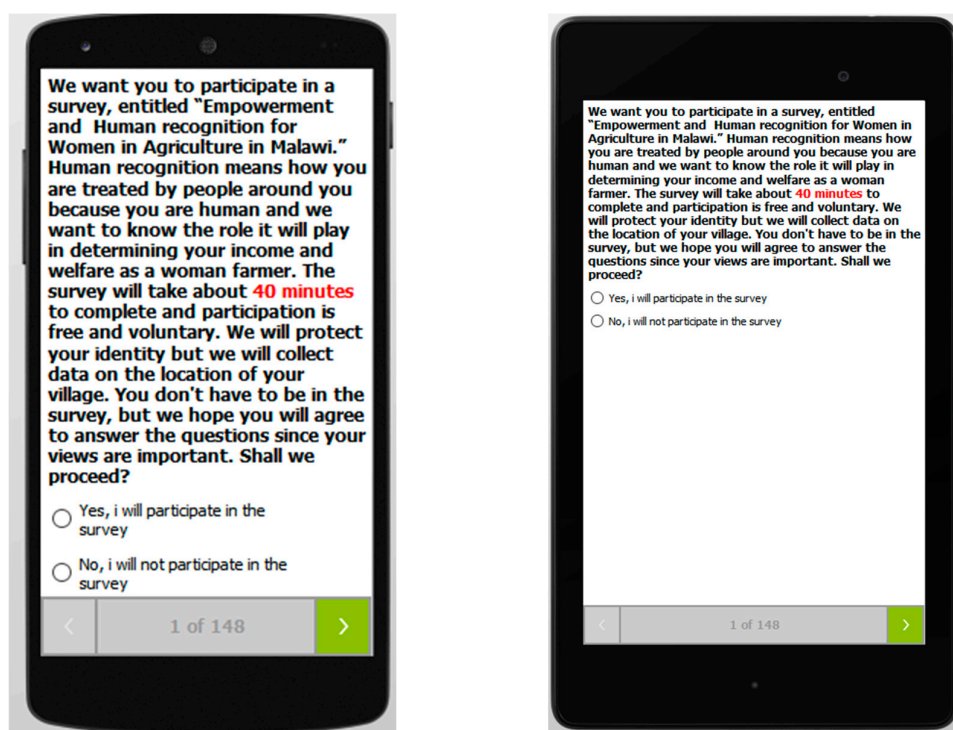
We want you to participate in a survey, entitled "Empowerment and Human recognition for Women in Agriculture in Malawi." Human recognition means how you are treated by people around you because you are human and we want to know the role it will play in determining your income and welfare as a woman farmer. The survey will take about 40 minutes to complete and participation is free and voluntary. We will protect your identity but we will collect data on the location of your village. You don't have to be in the survey, but we hope you will agree to answer the questions since your views are important. Shall we proceed?

Yes, i will participate in the survey

No, i will not participate in the survey

<

1 of 148

>

We want you to participate in a survey, entitled "Empowerment and Human recognition for Women in Agriculture in Malawi." Human recognition means how you are treated by people around you because you are human and we want to know the role it will play in determining your income and welfare as a woman farmer. The survey will take about 40 minutes to complete and participation is free and voluntary. We will protect your identity but we will collect data on the location of your village. You don't have to be in the survey, but we hope you will agree to answer the questions since your views are important. Shall we proceed?

Yes, i will participate in the survey

No, i will not participate in the survey

<

1 of 148

>